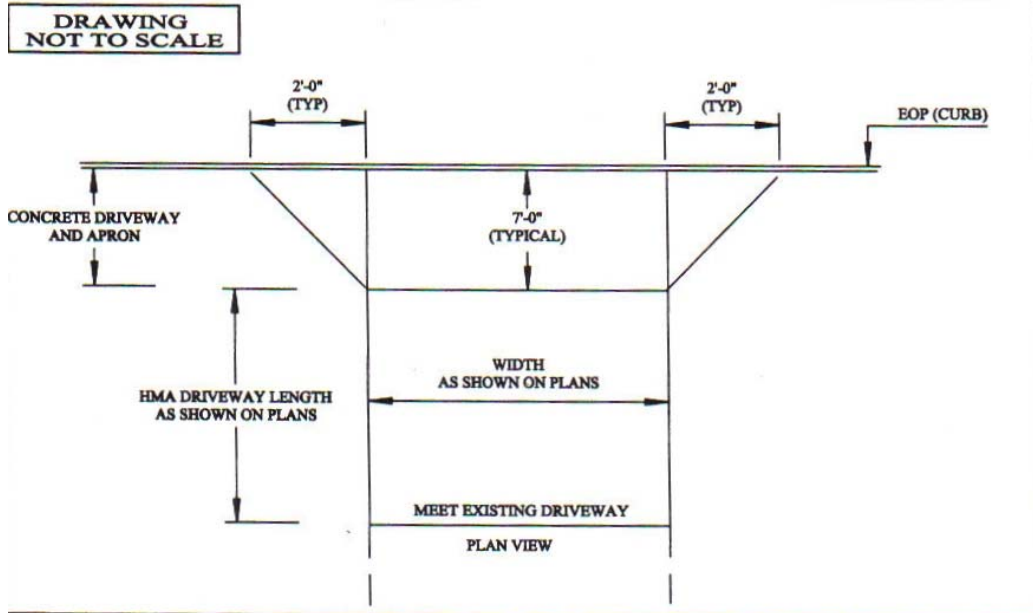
DRAWING
NOT TO SCALE

2'-0"
(TYP)

2'-0"
(TYP)

EOP (CURB)

CONCRETE DRIVEWAY
AND APRON

7'-0"
(TYPICAL)

HMA DRIVEWAY LENGTH
AS SHOWN ON PLANS

WIDTH
AS SHOWN ON PLANS

MEET EXISTING DRIVEWAY

PLAN VIEW